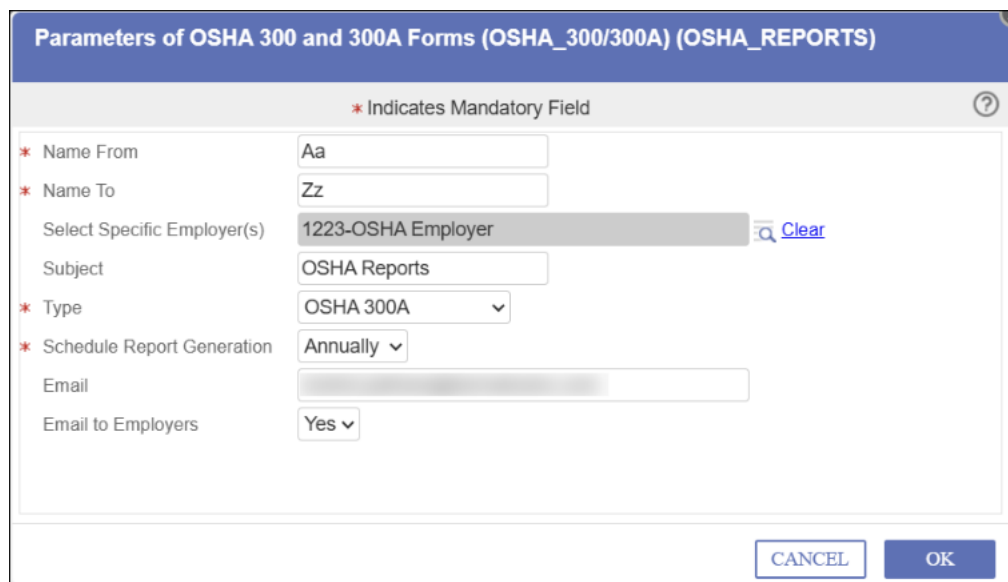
Parameters of OSHA 300 and 300A Forms (OSHA_300/300A) (OSHA_REPORTS)

* Indicates Mandatory Field

?

* Name From Aa

* Name To Zz

Select Specific Employer(s) 1223-OSHA Employer Clear

Subject OSHA Reports

* Type OSHA 300A

* Schedule Report Generation Annually

Email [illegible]

Email to Employers Yes

CANCEL OK